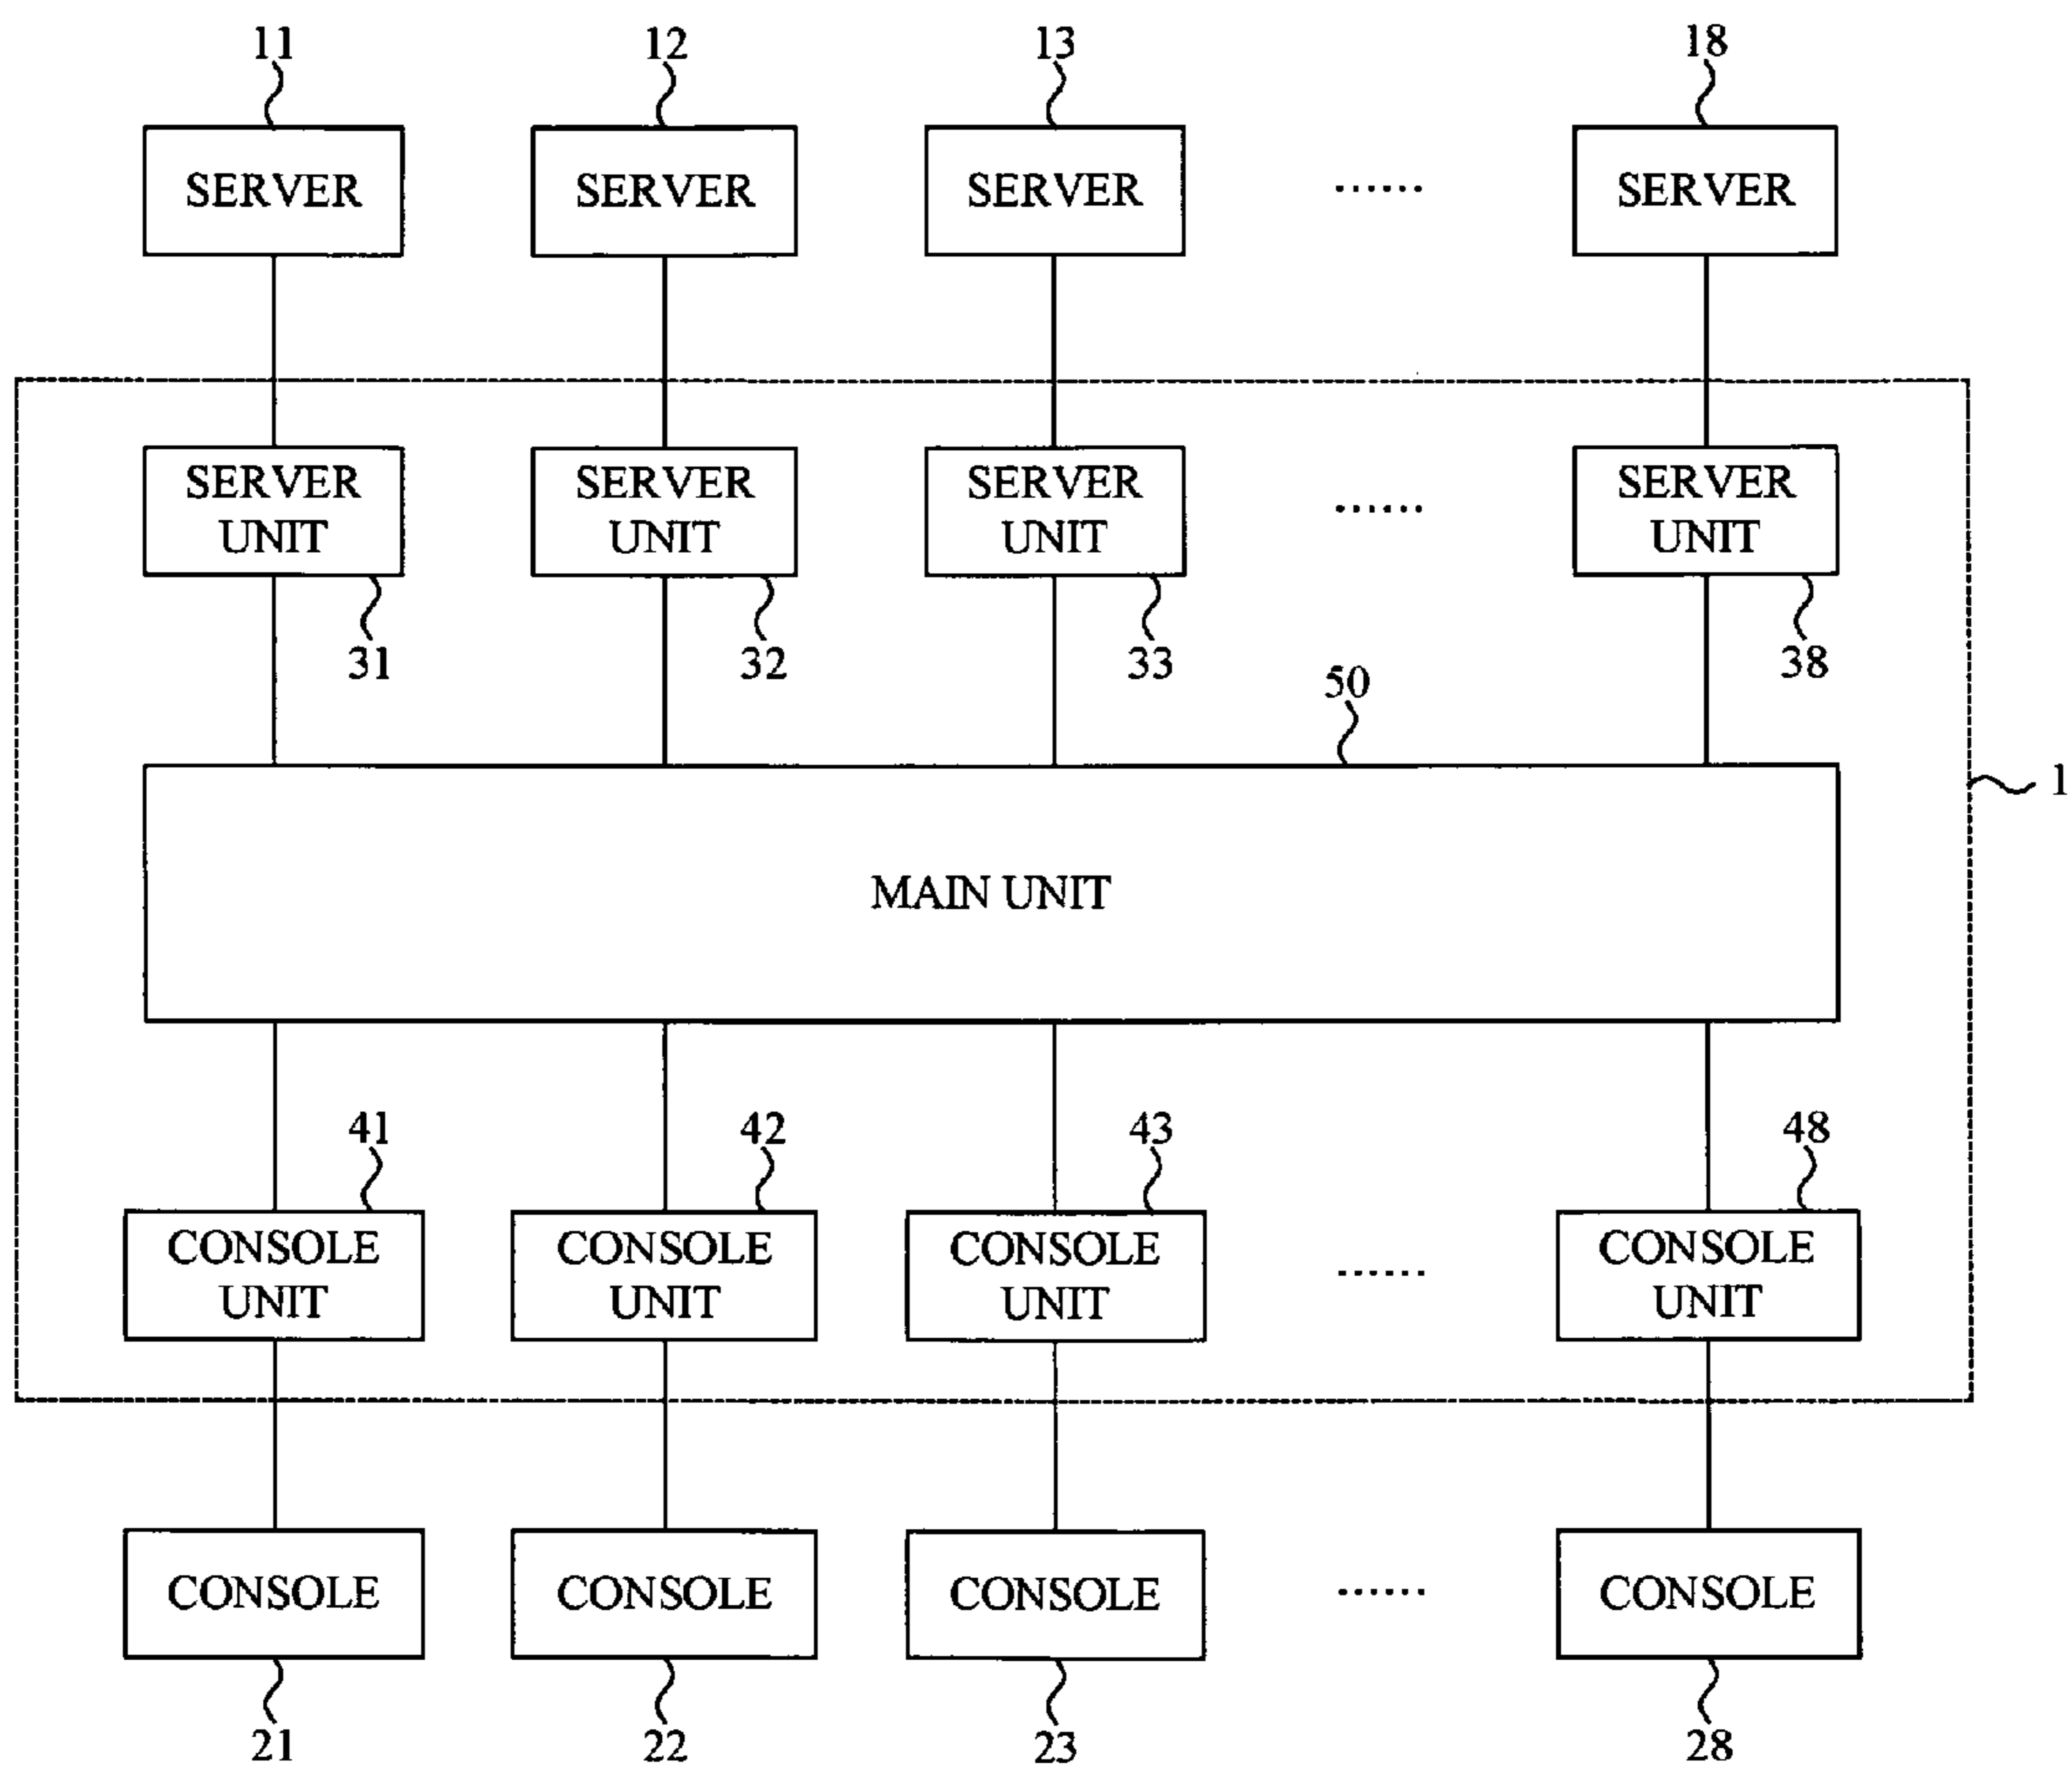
11
SERVER

12
SERVER

13
SERVER

......

18
SERVER

SERVER UNIT
31

SERVER UNIT
32

SERVER UNIT
33

......

SERVER UNIT
38

50
MAIN UNIT

1

41
CONSOLE UNIT

42
CONSOLE UNIT

43
CONSOLE UNIT

......

48
CONSOLE UNIT

CONSOLE
21

CONSOLE
22

CONSOLE
23

......

CONSOLE
28